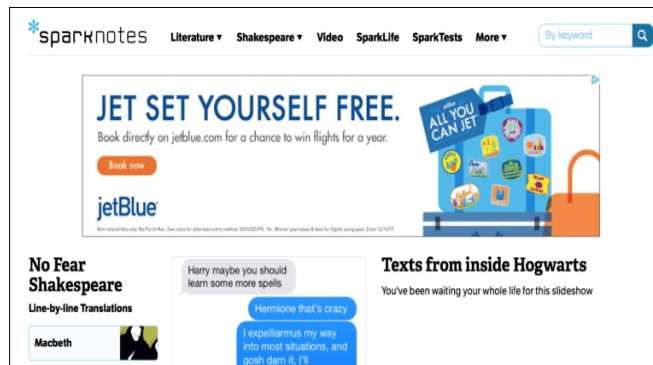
sparknotes Literature ▾ Shakespeare ▾ Video SparkLife SparkTests More ▾ By keyword

JET SET YOURSELF FREE.
Book directly on jetblue.com for a chance to win flights for a year.
Book now
jetBlue
Non-refund bits only. No Purch Nec. See rules for alternate entry method. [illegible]

jetBlue ALL YOU CAN JET

No Fear Shakespeare
Line-by-line Translations
Macbeth

Harry maybe you should learn some more spells
Hermione that's crazy
I expelliarmus my way into most situations, and gosh darn it, I'll

Texts from inside Hogwarts
You've been waiting your whole life for this slideshow